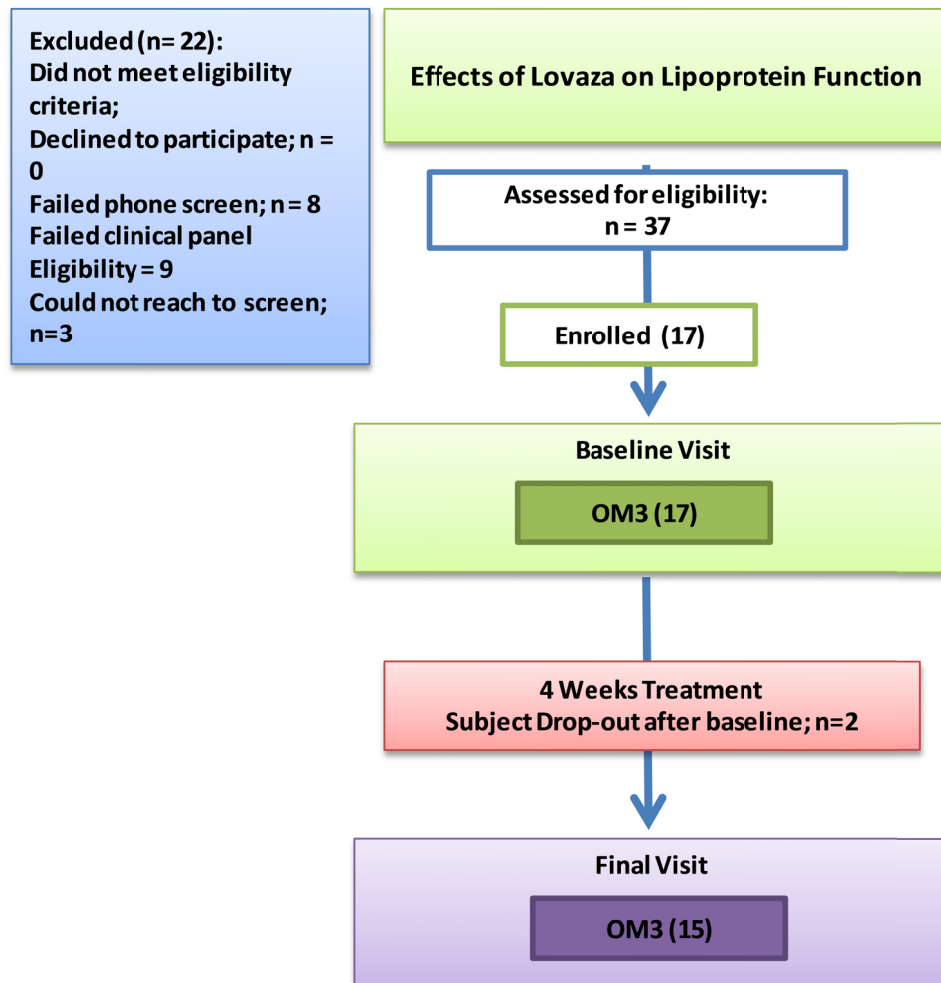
Excluded (n= 22):
Did not meet eligibility criteria;
Declined to participate; n = 0
Failed phone screen; n = 8
Failed clinical panel Eligibility = 9
Could not reach to screen; n=3

Effects of Lovaza on Lipoprotein Function

Assessed for eligibility:
n = 37

Enrolled (17)

Baseline Visit

OM3 (17)

4 Weeks Treatment
Subject Drop-out after baseline; n=2

Final Visit

OM3 (15)